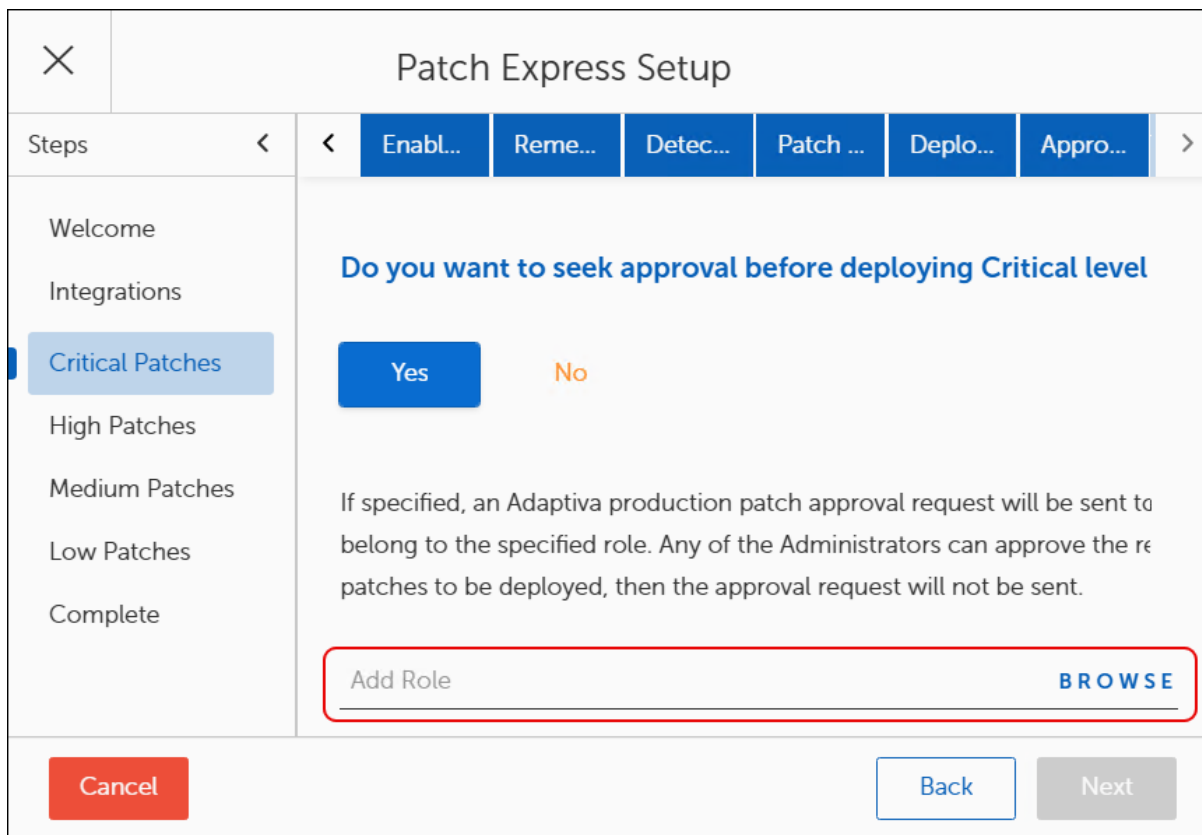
Patch Express Setup

Steps

Enabl... Reme... Detec... Patch ... Deplo... Appro...

Welcome

Integrations

Critical Patches

High Patches

Medium Patches

Low Patches

Complete

Do you want to seek approval before deploying Critical level

Yes

No

If specified, an Adaptiva production patch approval request will be sent t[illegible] belong to the specified role. Any of the Administrators can approve the re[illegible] patches to be deployed, then the approval request will not be sent.

Add Role

BROWSE

Cancel

Back

Next